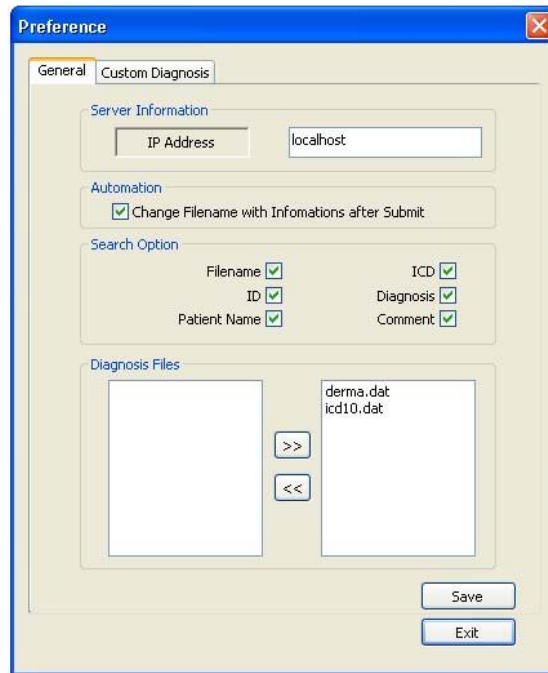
Preference

General | Custom Diagnosis

Server Information

IP Address | localhost

Automation

Change Filename with Infomations after Submit

Search Option

Filename
ID
Patient Name
ICD
Diagnosis
Comment

Diagnosis Files

derma.dat
icd10.dat

>>

<<

Save

Exit